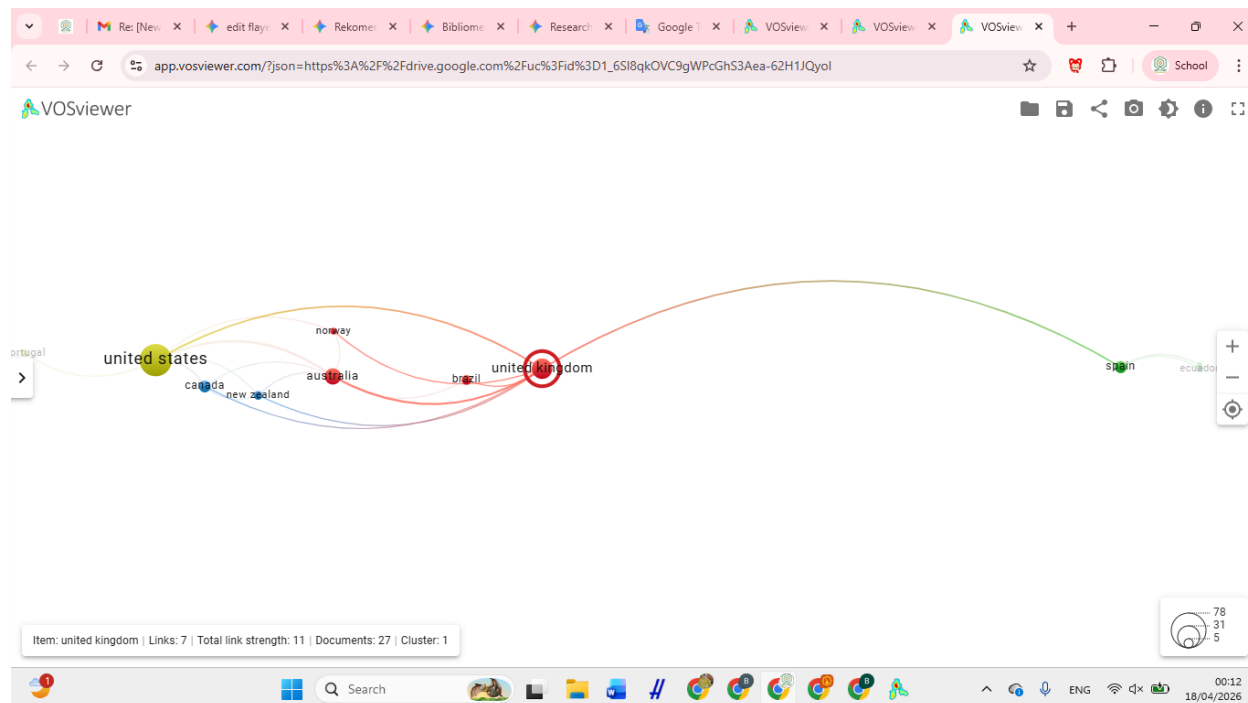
Re: [New | edit flaye | Rekomen | Bibliome | Research | Google T | VOSview | VOSview | VOSview

app.vosviewer.com/?json=https%3A%2F%2Fdrive.google.com%2Fuc%3Fid%3D1_6SI8qkOVC9gWPcGhS3Aea-62H1JQyol

School

VOSviewer

portugal
united states
canada
new zealand
norway
australia
brazil
united kingdom
spain
ecuador

Item: united kingdom | Links: 7 | Total link strength: 11 | Documents: 27 | Cluster: 1

78
31
5

Search

ENG

00:12
18/04/2026